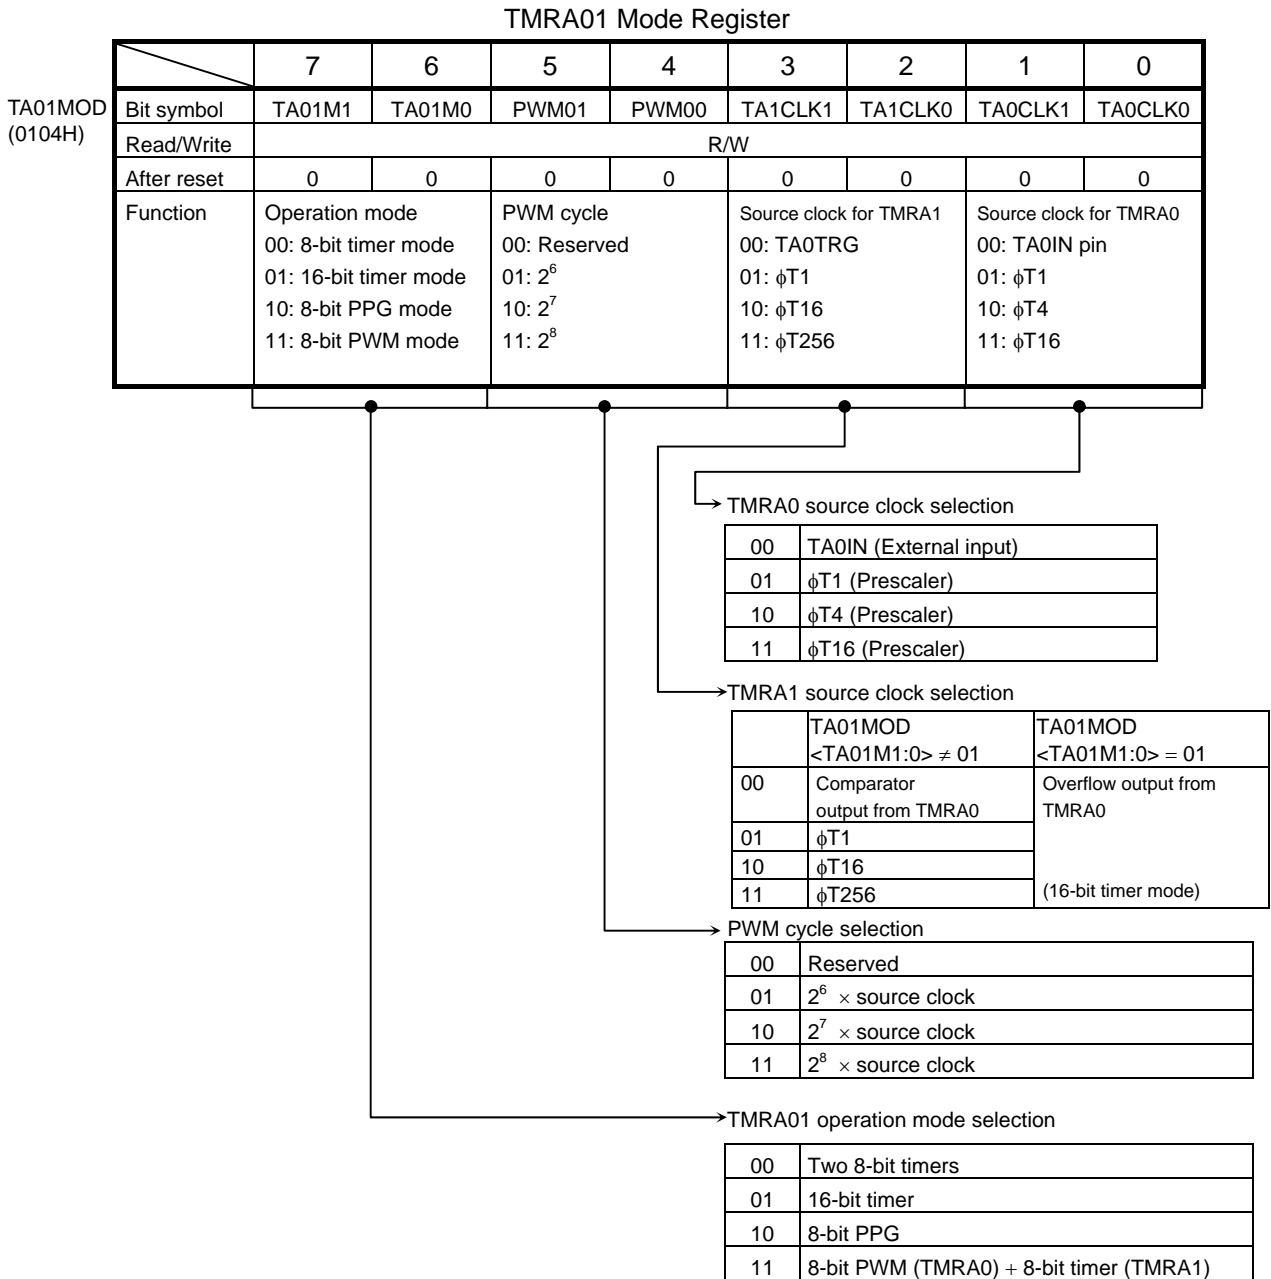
TMRA01 Mode Register

TA01MOD
(0104H)

| | 7 | 6 | 5 | 4 | 3 | 2 | 1 | 0 |
|---|---|---|---|---|---|---|---|---|
| Bit symbol | TA01M1 | TA01M0 | PWM01 | PWM00 | TA1CLK1 | TA1CLK0 | TA0CLK1 | TA0CLK0 |
| Read/Write | R/W | | | | | | | |
| After reset | 0 | 0 | 0 | 0 | 0 | 0 | 0 | 0 |
| Function | Operation mode 00: 8-bit timer mode 01: 16-bit timer mode 10: 8-bit PPG mode 11: 8-bit PWM mode | | PWM cycle 00: Reserved 01: $2^6$ 10: $2^7$ 11: $2^8$ | | Source clock for TMRA1 00: TA0TRG 01: $\phi$T1 10: $\phi$T16 11: $\phi$T256 | | Source clock for TMRA0 00: TA0IN pin 01: $\phi$T1 10: $\phi$T4 11: $\phi$T16 | |

TMRA0 source clock selection

| 00 | TA0IN (External input) |
|---|---|
| 01 | $\phi$T1 (Prescaler) |
| 10 | $\phi$T4 (Prescaler) |
| 11 | $\phi$T16 (Prescaler) |

TMRA1 source clock selection

| | TA01MOD <TA01M1:0> $\neq$ 01 | TA01MOD <TA01M1:0> $=$ 01 |
|---|---|---|
| 00 | Comparator output from TMRA0 | Overflow output from TMRA0 |
| 01 | $\phi$T1 | |
| 10 | $\phi$T16 | |
| 11 | $\phi$T256 | (16-bit timer mode) |

PWM cycle selection

| 00 | Reserved |
|---|---|
| 01 | $2^6 \times$ source clock |
| 10 | $2^7 \times$ source clock |
| 11 | $2^8 \times$ source clock |

TMRA01 operation mode selection

| 00 | Two 8-bit timers |
|---|---|
| 01 | 16-bit timer |
| 10 | 8-bit PPG |
| 11 | 8-bit PWM (TMRA0) $+$ 8-bit timer (TMRA1) |